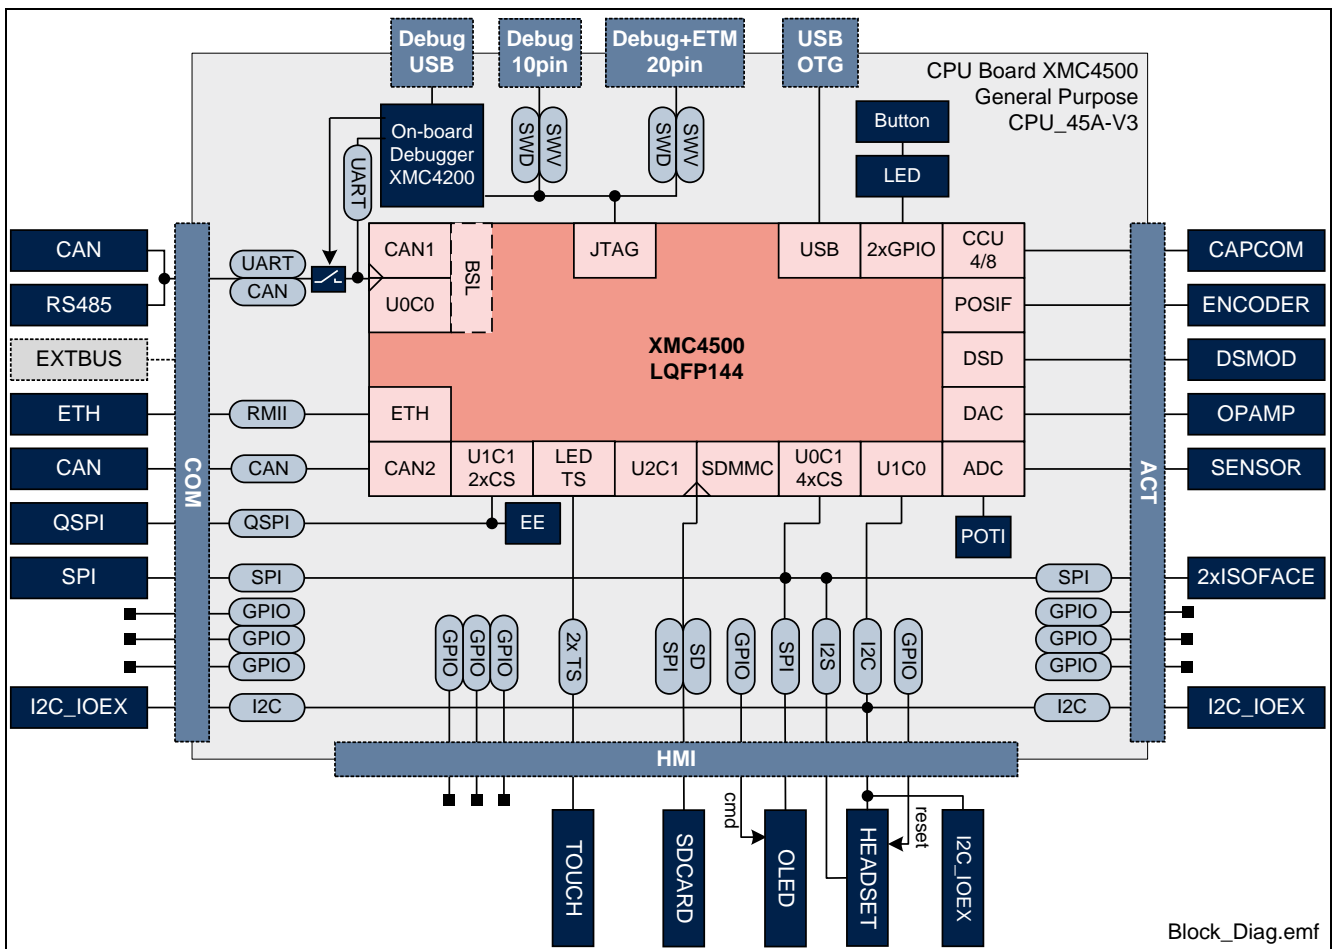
Debug USB

Debug 10pin

Debug+ETM 20pin

USB OTG

CPU Board XMC4500
General Purpose
CPU_45A-V3

On-board Debugger XMC4200

UART

SWD SWV

SWD SWV

Button

LED

CAN

RS485

EXTBUS

ETH

CAN

QSPI

SPI

I2C_IOEX

COM

UART
CAN

RMII

CAN

QSPI

SPI

GPIO
GPIO
GPIO

I2C

CAN1

BSL

U0C0

JTAG

USB

2xGPIO

CCU 4/8

POSIF

DSD

DAC

ADC

XMC4500
LQFP144

ETH

CAN2

U1C1 2xCS

LED TS

U2C1

SDMMC

U0C1 4xCS

U1C0

EE

POTI

ACT

CAPCOM

ENCODER

DSMOD

OPAMP

SENSOR

2xISOFACE

I2C_IOEX

SPI

GPIO
GPIO
GPIO

I2C

GPIO GPIO GPIO

2x TS

SPI SD

GPIO

SPI

I2S

I2C

GPIO

HMI

cmd

reset

TOUCH

SDCARD

OLED

HEADSET

I2C_IOEX

Block_Diag.emf